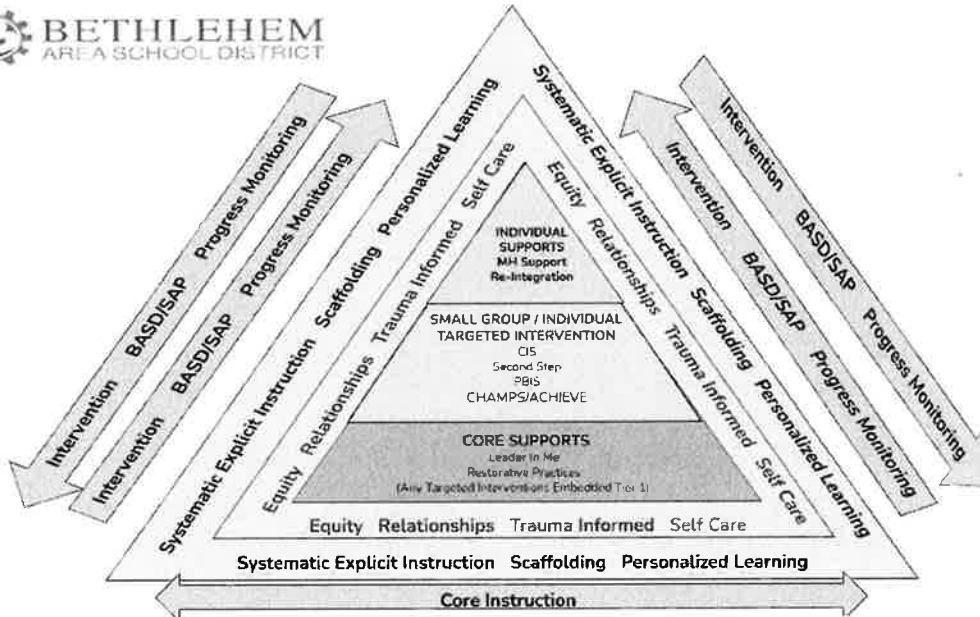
BETHLEHEM
AREA SCHOOL DISTRICT

Intervention BASD/SAP Progress Monitoring

Intervention BASD/SAP Progress Monitoring

Systematic Explicit Instruction Scaffolding Personalized Learning

Equity Relationships Trauma Informed Self Care

INDIVIDUAL SUPPORTS
MH Support
Re-Integration

SMALL GROUP / INDIVIDUAL TARGETED INTERVENTION
CIS
Second Step
PBIS
CHAMPS/ACHIEVE

CORE SUPPORTS
Leader In Me
Restorative Practices
(Any Targeted Interventions Embedded Tier 1)

Equity Relationships Trauma Informed Self Care

Systematic Explicit Instruction Scaffolding Personalized Learning

Intervention BASD/SAP Progress Monitoring

Intervention BASD/SAP Progress Monitoring

Equity Relationships Trauma Informed Self Care

Systematic Explicit Instruction Scaffolding Personalized Learning

Core Instruction